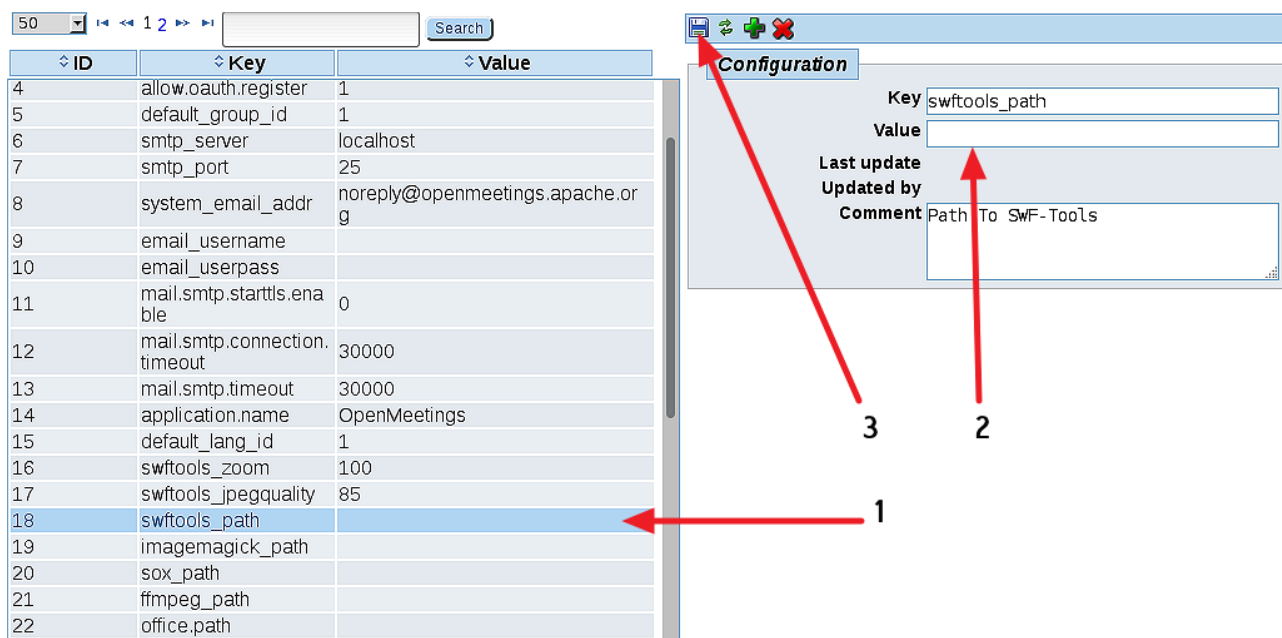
50 1 2 Search

| ID | Key | Value |
|---|---|---|
| 4 | allow.oauth.register | 1 |
| 5 | default_group_id | 1 |
| 6 | smtp_server | localhost |
| 7 | smtp_port | 25 |
| 8 | system_email_addr | noreply@openmeetings.apache.org |
| 9 | email_username | |
| 10 | email_userpass | |
| 11 | mail.smtp.starttls.enable | 0 |
| 12 | mail.smtp.connection.timeout | 30000 |
| 13 | mail.smtp.timeout | 30000 |
| 14 | application.name | OpenMeetings |
| 15 | default_lang_id | 1 |
| 16 | swftools_zoom | 100 |
| 17 | swftools_jpegquality | 85 |
| 18 | swftools_path | |
| 19 | imagemagick_path | |
| 20 | sox_path | |
| 21 | ffmpeg_path | |
| 22 | office.path | |

Configuration

Key swftools_path
Value
Last update
Updated by
Comment Path To SWF-Tools

3
2
1